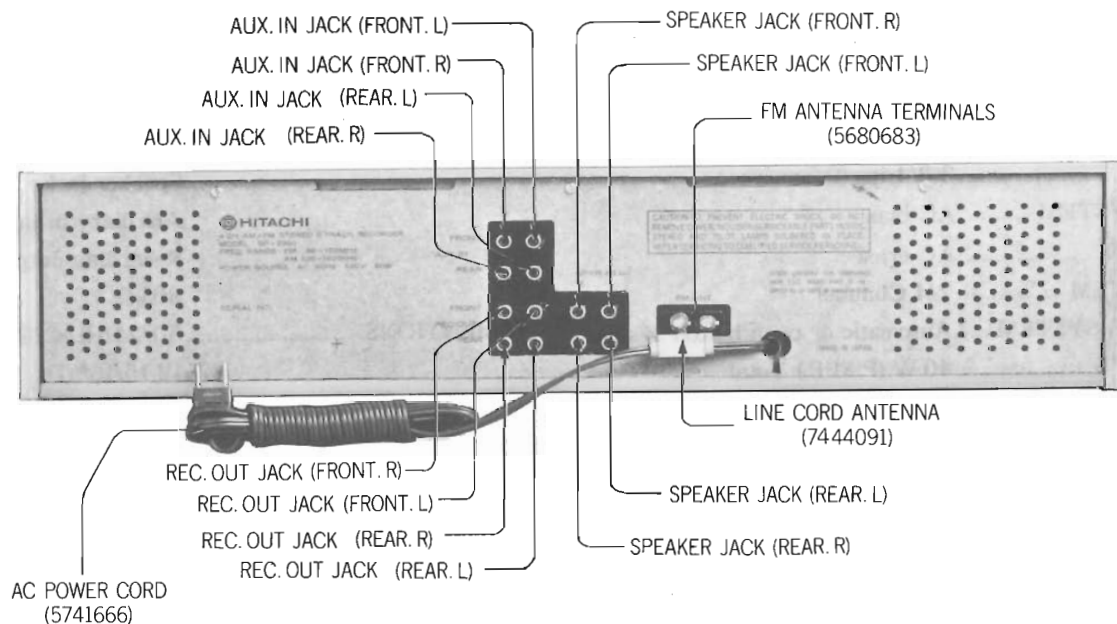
AUX. IN JACK (FRONT. L)
AUX. IN JACK (FRONT. R)
AUX. IN JACK (REAR. L)
AUX. IN JACK (REAR. R)
SPEAKER JACK (FRONT. R)
SPEAKER JACK (FRONT. L)
FM ANTENNA TERMINALS (5680683)
HITACHI
LINE CORD ANTENNA (7444091)
REC. OUT JACK (FRONT. R)
REC. OUT JACK (FRONT. L)
REC. OUT JACK (REAR. R)
REC. OUT JACK (REAR. L)
SPEAKER JACK (REAR. L)
SPEAKER JACK (REAR. R)
AC POWER CORD (5741666)